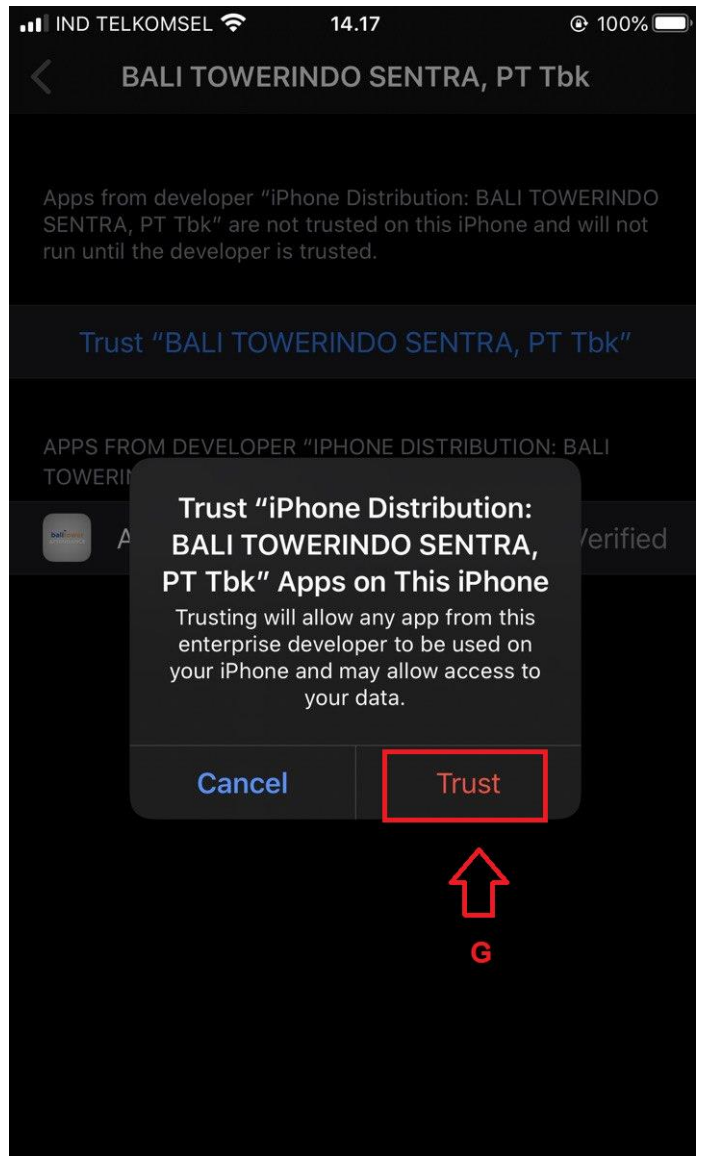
IND TELKOMSEL 14.17 100%

BALI TOWERINDO SENTRA, PT Tbk

Apps from developer "iPhone Distribution: BALI TOWERINDO SENTRA, PT Tbk" are not trusted on this iPhone and will not run until the developer is trusted.

Trust "BALI TOWERINDO SENTRA, PT Tbk"

APPS FROM DEVELOPER "IPHONE DISTRIBUTION: BALI TOWERI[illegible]

A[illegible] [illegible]erified

Trust "iPhone Distribution: BALI TOWERINDO SENTRA, PT Tbk" Apps on This iPhone

Trusting will allow any app from this enterprise developer to be used on your iPhone and may allow access to your data.

Cancel

Trust

G